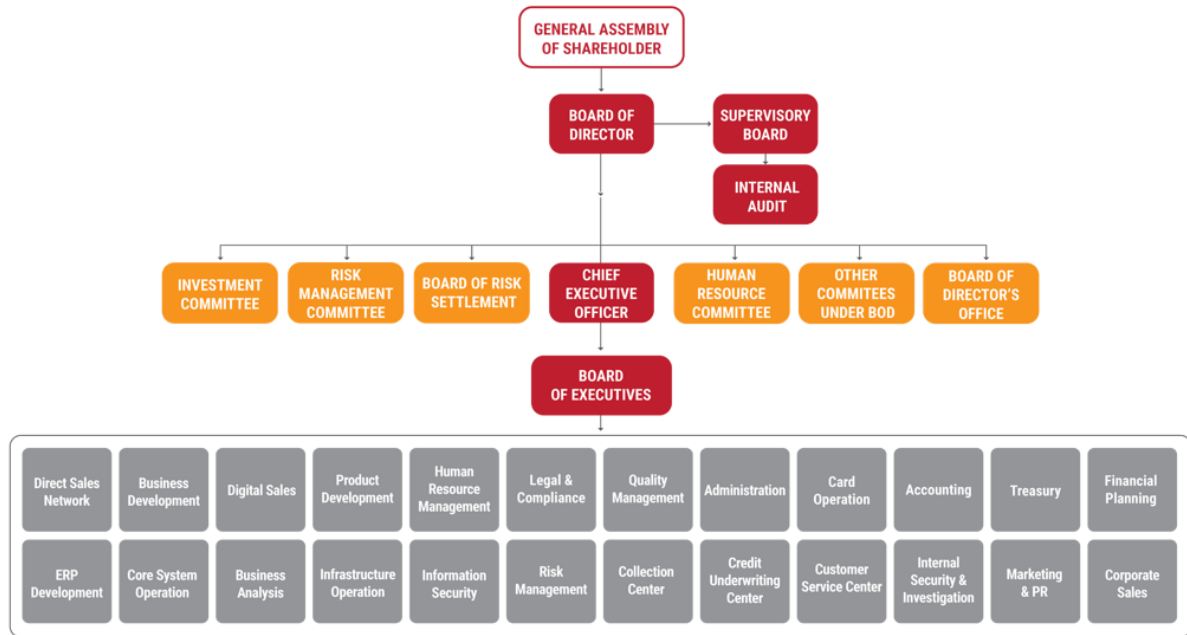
GENERAL ASSEMBLY OF SHAREHOLDER

BOARD OF DIRECTOR

SUPERVISORY BOARD

INTERNAL AUDIT

INVESTMENT COMMITTEE

RISK MANAGEMENT COMMITTEE

BOARD OF RISK SETTLEMENT

CHIEF EXECUTIVE OFFICER

HUMAN RESOURCE COMMITTEE

OTHER COMMITEES UNDER BOD

BOARD OF DIRECTOR'S OFFICE

BOARD OF EXECUTIVES

Direct Sales Network

Business Development

Digital Sales

Product Development

Human Resource Management

Legal & Compliance

Quality Management

Administration

Card Operation

Accounting

Treasury

Financial Planning

ERP Development

Core System Operation

Business Analysis

Infrastructure Operation

Information Security

Risk Management

Collection Center

Credit Underwriting Center

Customer Service Center

Internal Security & Investigation

Marketing & PR

Corporate Sales